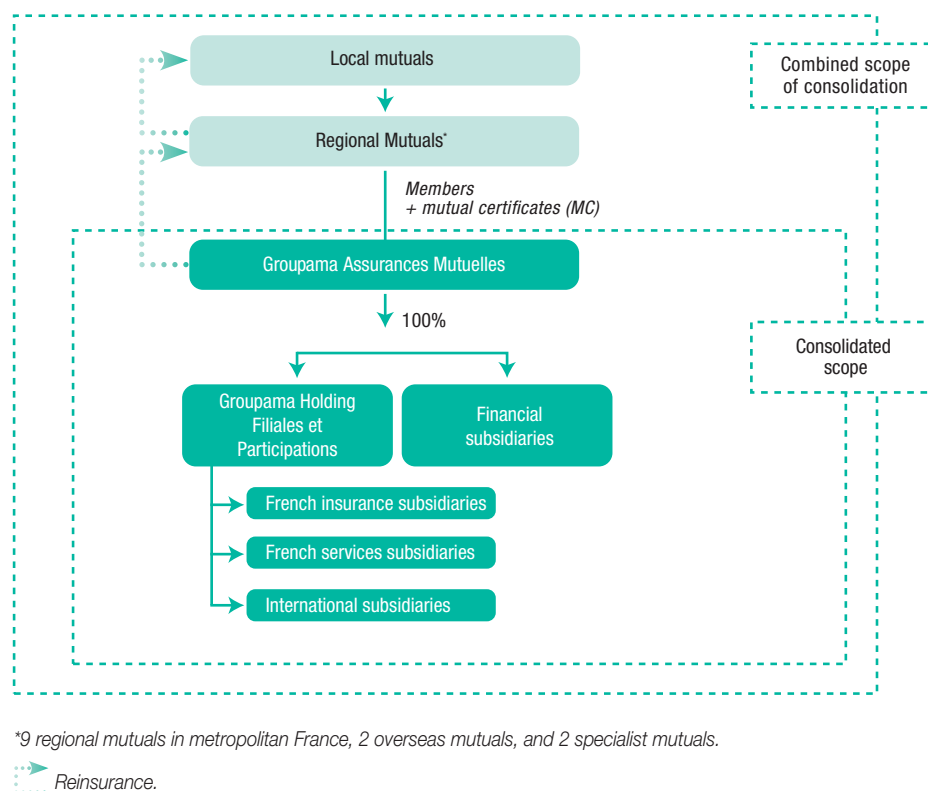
Combined scope of consolidation

Local mutuals

Regional Mutuals*

Members
+ mutual certificates (MC)

Groupama Assurances Mutuelles

100%

Consolidated scope

Groupama Holding Filiales et Participations

Financial subsidiaries

French insurance subsidiaries

French services subsidiaries

International subsidiaries

*9 regional mutuals in metropolitan France, 2 overseas mutuals, and 2 specialist mutuals.

Reinsurance.